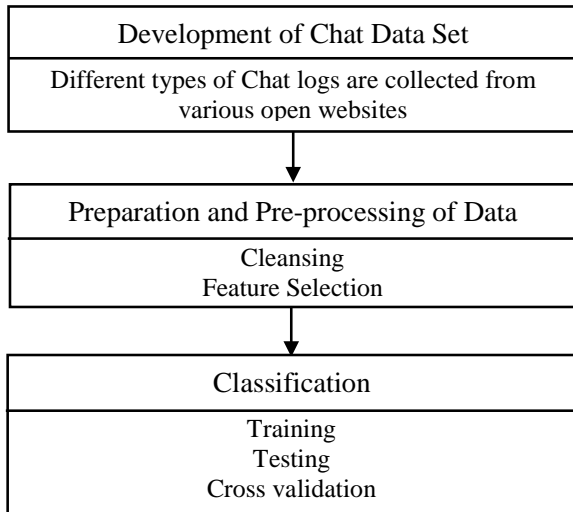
Development of Chat Data Set

Different types of Chat logs are collected from various open websites

Preparation and Pre-processing of Data

Cleansing
Feature Selection

Classification

Training
Testing
Cross validation